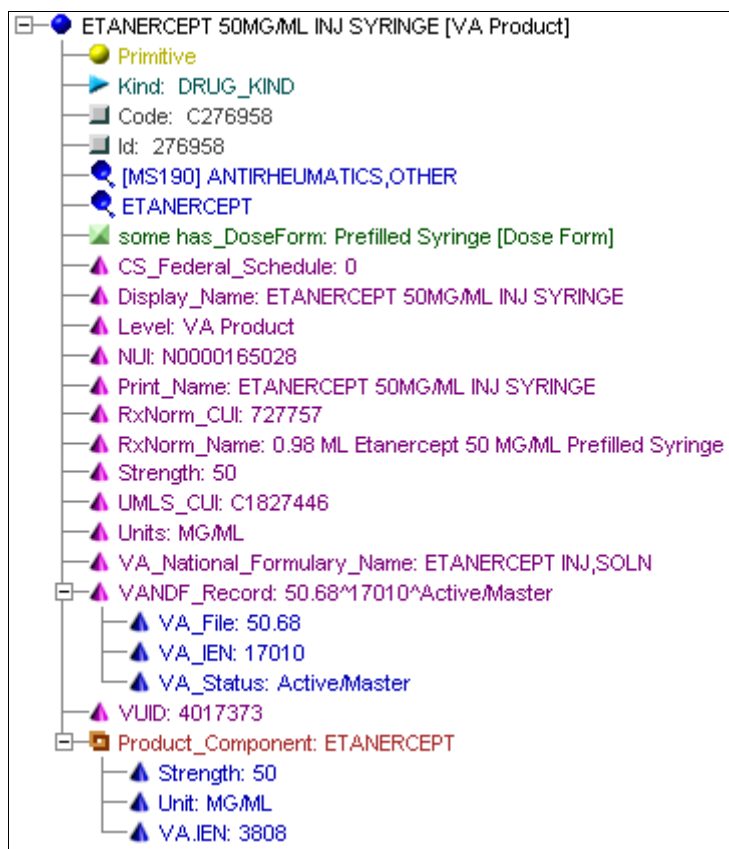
ETANERCEPT 50MG/ML INJ SYRINGE [VA Product]
Primitive
Kind: DRUG_KIND
Code: C276958
Id: 276958
[MS190] ANTIRHEUMATICS,OTHER
ETANERCEPT
some has_DoseForm: Prefilled Syringe [Dose Form]
CS_Federal_Schedule: 0
Display_Name: ETANERCEPT 50MG/ML INJ SYRINGE
Level: VA Product
NUI: N0000165028
Print_Name: ETANERCEPT 50MG/ML INJ SYRINGE
RxNorm_CUI: 727757
RxNorm_Name: 0.98 ML Etanercept 50 MG/ML Prefilled Syringe
Strength: 50
UMLS_CUI: C1827446
Units: MG/ML
VA_National_Formulary_Name: ETANERCEPT INJ,SOLN
VANDF_Record: 50.68^17010^Active/Master
VA_File: 50.68
VA_IEN: 17010
VA_Status: Active/Master
VUID: 4017373
Product_Component: ETANERCEPT
Strength: 50
Unit: MG/ML
VA.IEN: 3808